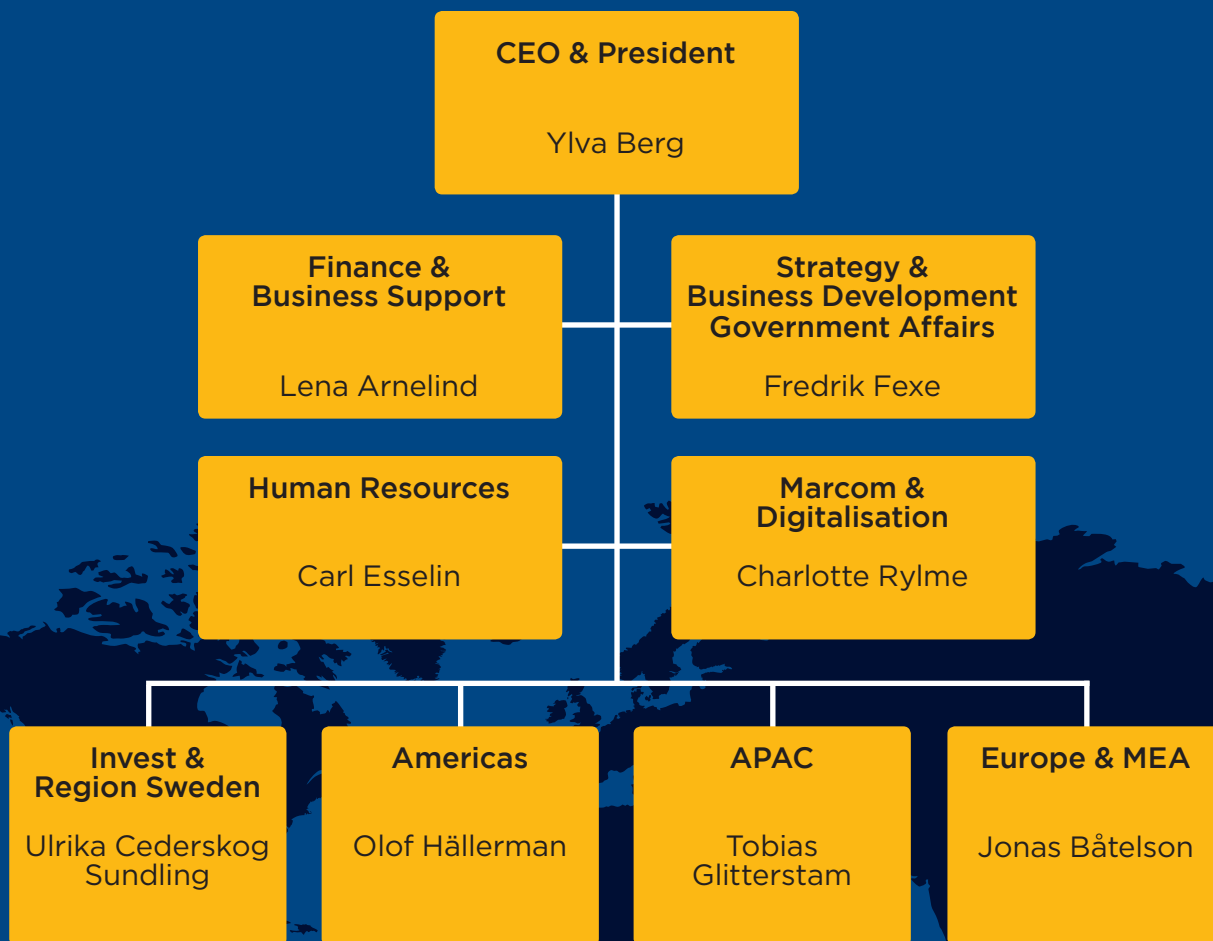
CEO & President

Ylva Berg

Finance & Business Support

Lena Arnelind

Strategy & Business Development Government Affairs

Fredrik Fexe

Human Resources

Carl Esselin

Marcom & Digitalisation

Charlotte Rylme

Invest & Region Sweden

Ulrika Cederskog Sundling

Americas

Olof Hällerman

APAC

Tobias Glitterstam

Europe & MEA

Jonas Båtelson